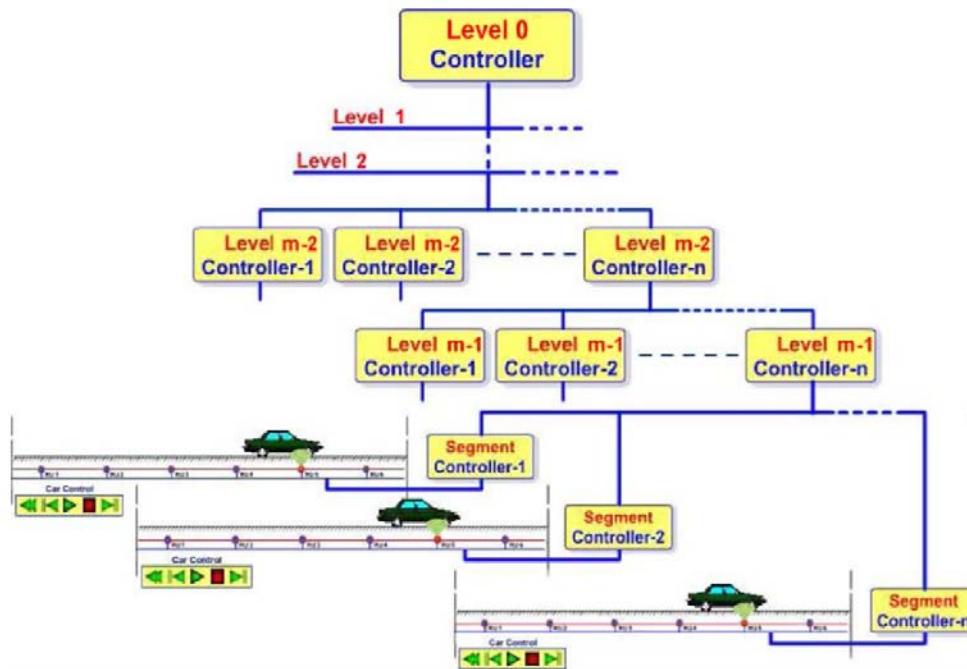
Level 0
Controller

Level 1

Level 2

Level m-2
Controller-1

Level m-2
Controller-2

Level m-2
Controller-n

Level m-1
Controller-1

Level m-1
Controller-2

Level m-1
Controller-n

Segment
Controller-1

Car Control

Segment
Controller-2

Car Control

Segment
Controller-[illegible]

Car Control